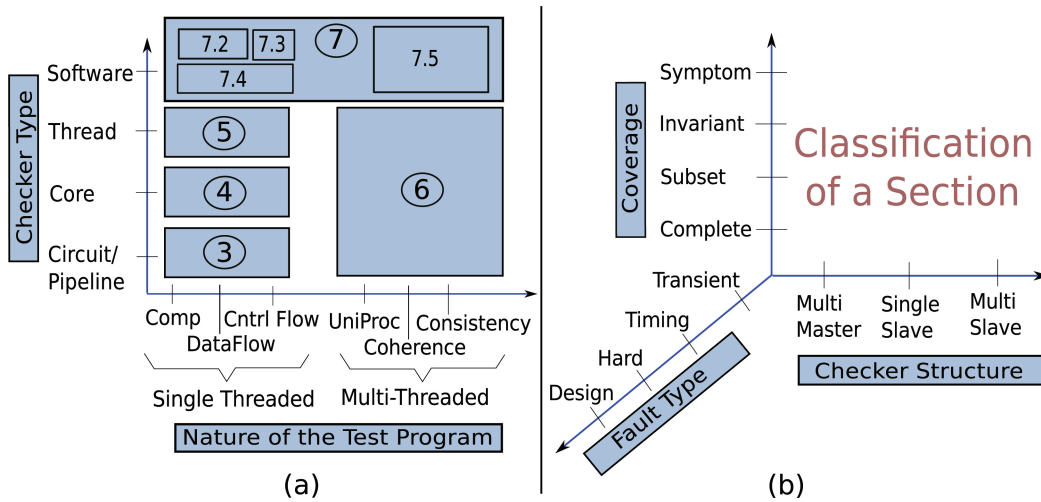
Checker Type

Software

Thread

Core

Circuit/ Pipeline

7.2

7.3

7

7.4

7.5

5

4

3

6

Comp

DataFlow

Cntrl Flow

UniProc

Coherence

Consistency

Single Threaded

Multi-Threaded

Nature of the Test Program

(a)

Coverage

Symptom

Invariant

Subset

Complete

Classification of a Section

Transient

Timing

Hard

Design

Fault Type

Multi Master

Single Slave

Multi Slave

Checker Structure

(b)